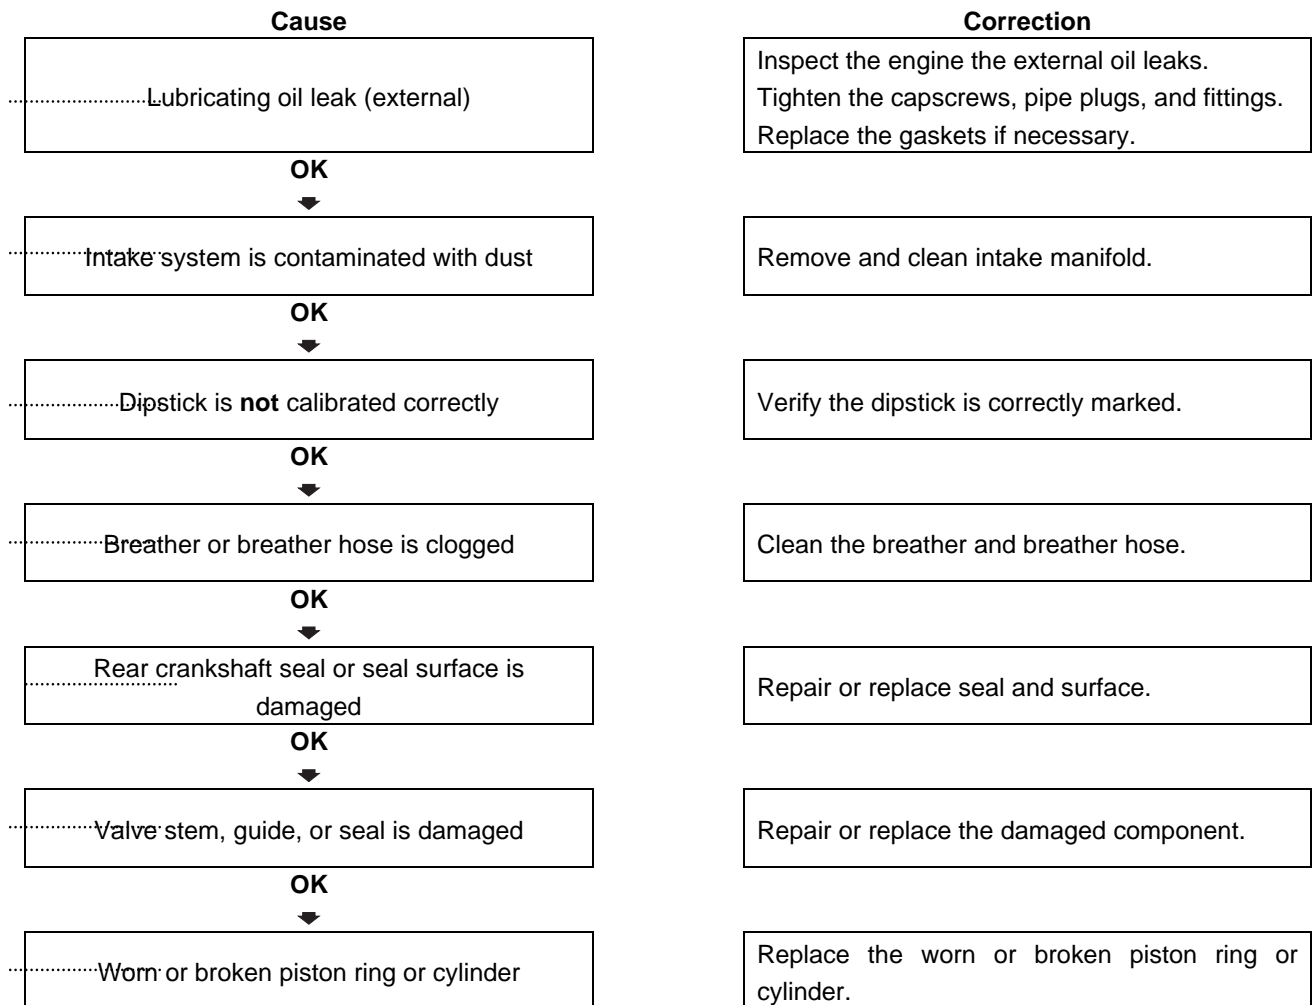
**Cause** | **Correction**

Lubricating oil leak (external)

Inspect the engine the external oil leaks. Tighten the capscrews, pipe plugs, and fittings. Replace the gaskets if necessary.

**OK**

Intake system is contaminated with dust

Remove and clean intake manifold.

**OK**

Dipstick is **not** calibrated correctly

Verify the dipstick is correctly marked.

**OK**

Breather or breather hose is clogged

Clean the breather and breather hose.

**OK**

Rear crankshaft seal or seal surface is damaged

Repair or replace seal and surface.

**OK**

Valve stem, guide, or seal is damaged

Repair or replace the damaged component.

**OK**

Worn or broken piston ring or cylinder

Replace the worn or broken piston ring or cylinder.